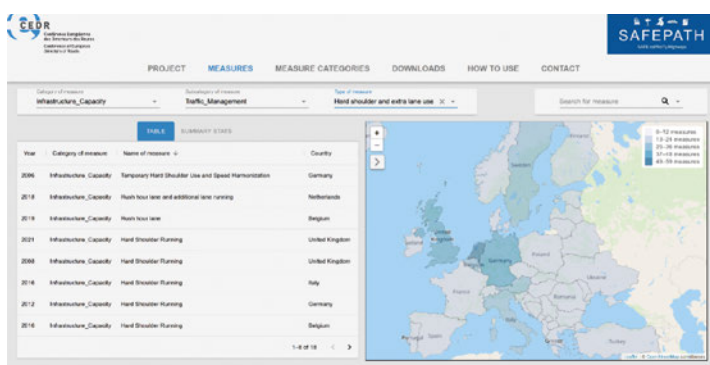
CEDR
Conférence Européenne des Directeurs des Routes
Conference of European Directors of Roads

SAFEPATH
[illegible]

PROJECT MEASURES MEASURE CATEGORIES DOWNLOADS HOW TO USE CONTACT

Category of measure
Infrastructure_Capacity

Subcategory of measure
Traffic_Management

Type of measure
Hard shoulder and extra lane use

Search for measure

TABLE SUMMARY STATS

| Year | Category of measure | Name of measure ↓ | Country |
|---|---|---|---|
| 2006 | Infrastructure_Capacity | Temporary Hard Shoulder Use and Speed Harmonization | Germany |
| 2018 | Infrastructure_Capacity | Rush hour lane and additional lane running | Netherlands |
| 2019 | Infrastructure_Capacity | Rush hour lane | Belgium |
| 2021 | Infrastructure_Capacity | Hard Shoulder Running | United Kingdom |
| 2008 | Infrastructure_Capacity | Hard Shoulder Running | United Kingdom |
| 2016 | Infrastructure_Capacity | Hard Shoulder Running | Italy |
| 2012 | Infrastructure_Capacity | Hard Shoulder Running | Germany |
| 2016 | Infrastructure_Capacity | Hard Shoulder Running | Belgium |

1–8 of 18

0–12 measures
13–24 measures
25–36 measures
37–48 measures
49–59 measures

Leaflet | © OpenStreetMap contributors